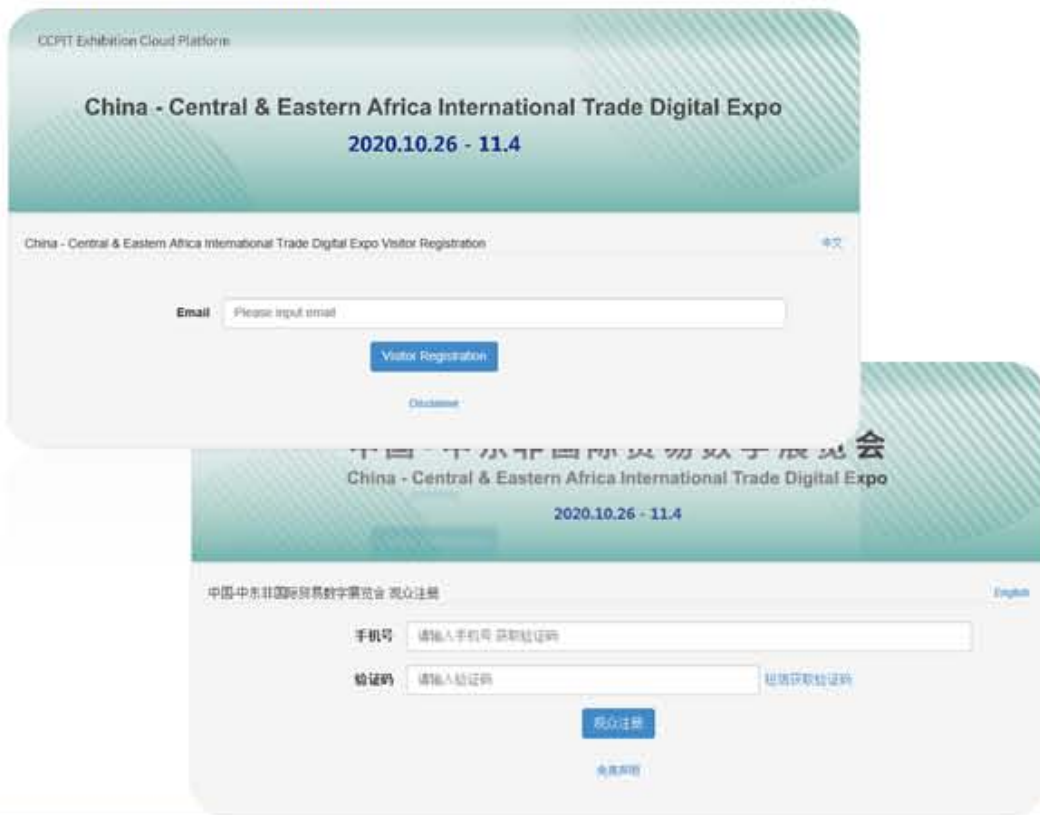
CCPIT Exhibition Cloud Platform

China - Central & Eastern Africa International Trade Digital Expo

2020.10.26 - 11.4

China - Central & Eastern Africa International Trade Digital Expo Visitor Registration

中文

Email

Please input email

Visitor Registration

Disclaimer

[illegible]会

China - Central & Eastern Africa International Trade Digital Expo

2020.10.26 - 11.4

中国-中东非国际贸易数字展览会 观众注册

English

手机号

请输入手机号 获取验证码

验证码

请输入验证码

短信获取验证码

观众注册

免责声明